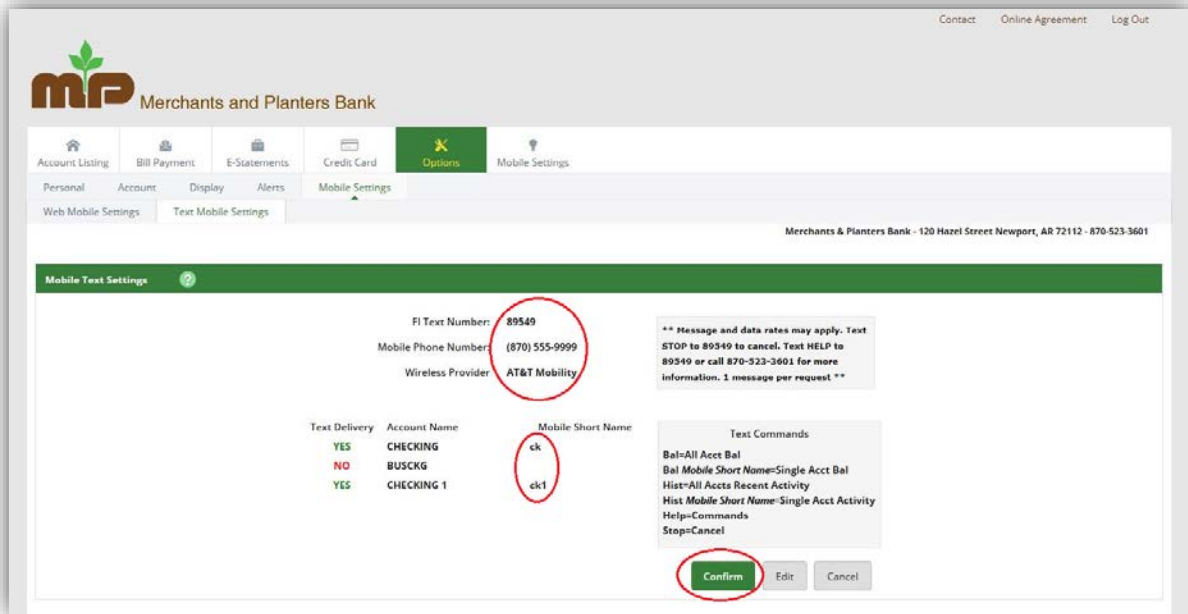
Contact Online Agreement Log Out

MP Merchants and Planters Bank

Account Listing Bill Payment E-Statements Credit Card Options Mobile Settings

Personal Account Display Alerts Mobile Settings

Web Mobile Settings Text Mobile Settings

Merchants & Planters Bank - 120 Hazel Street Newport, AR 72112 - 870-523-3601

Mobile Text Settings ?

FI Text Number: 89549
Mobile Phone Number: (870) 555-9999
Wireless Provider: AT&T Mobility

** Message and data rates may apply. Text STOP to 89549 to cancel. Text HELP to 89549 or call 870-523-3601 for more information. 1 message per request **

| Text Delivery | Account Name | Mobile Short Name |
|---|---|---|
| YES | CHECKING | ck |
| NO | BUSCKG | |
| YES | CHECKING 1 | ck1 |

Text Commands
Bal=All Acct Bal
Bal Mobile Short Name=Single Acct Bal
Hist=All Accts Recent Activity
Hist Mobile Short Name=Single Acct Activity
Help=Commands
Stop=Cancel

Confirm Edit Cancel